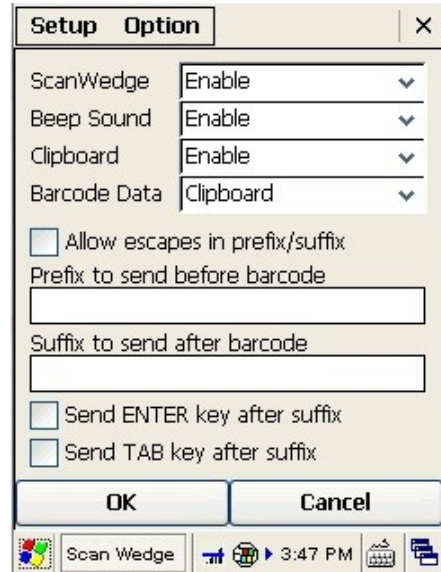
Setup Option ×

| | |
|---|---|
| ScanWedge | Enable |
| Beep Sound | Enable |
| Clipboard | Enable |
| Barcode Data | Clipboard |

Allow escapes in prefix/suffix

Prefix to send before barcode

Suffix to send after barcode

Send ENTER key after suffix

Send TAB key after suffix

OK Cancel

Scan Wedge 3:47 PM